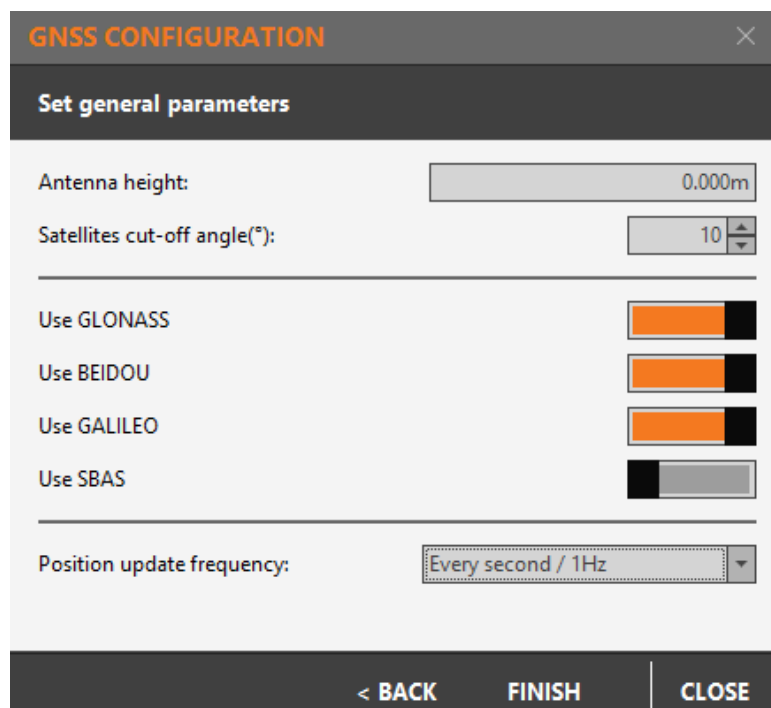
GNSS CONFIGURATION
×

Set general parameters

Antenna height: 0.000m

Satellites cut-off angle(°): 10

Use GLONASS

Use BEIDOU

Use GALILEO

Use SBAS

Position update frequency: Every second / 1Hz

< BACK FINISH CLOSE